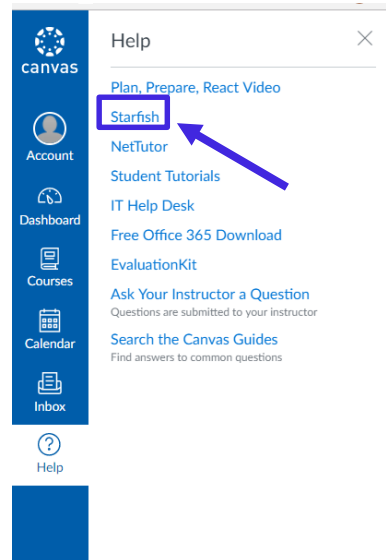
canvas

Account

Dashboard

Courses

Calendar

Inbox

Help

Help

Plan, Prepare, React Video

Starfish

NetTutor

Student Tutorials

IT Help Desk

Free Office 365 Download

EvaluationKit

Ask Your Instructor a Question
Questions are submitted to your instructor

Search the Canvas Guides
Find answers to common questions